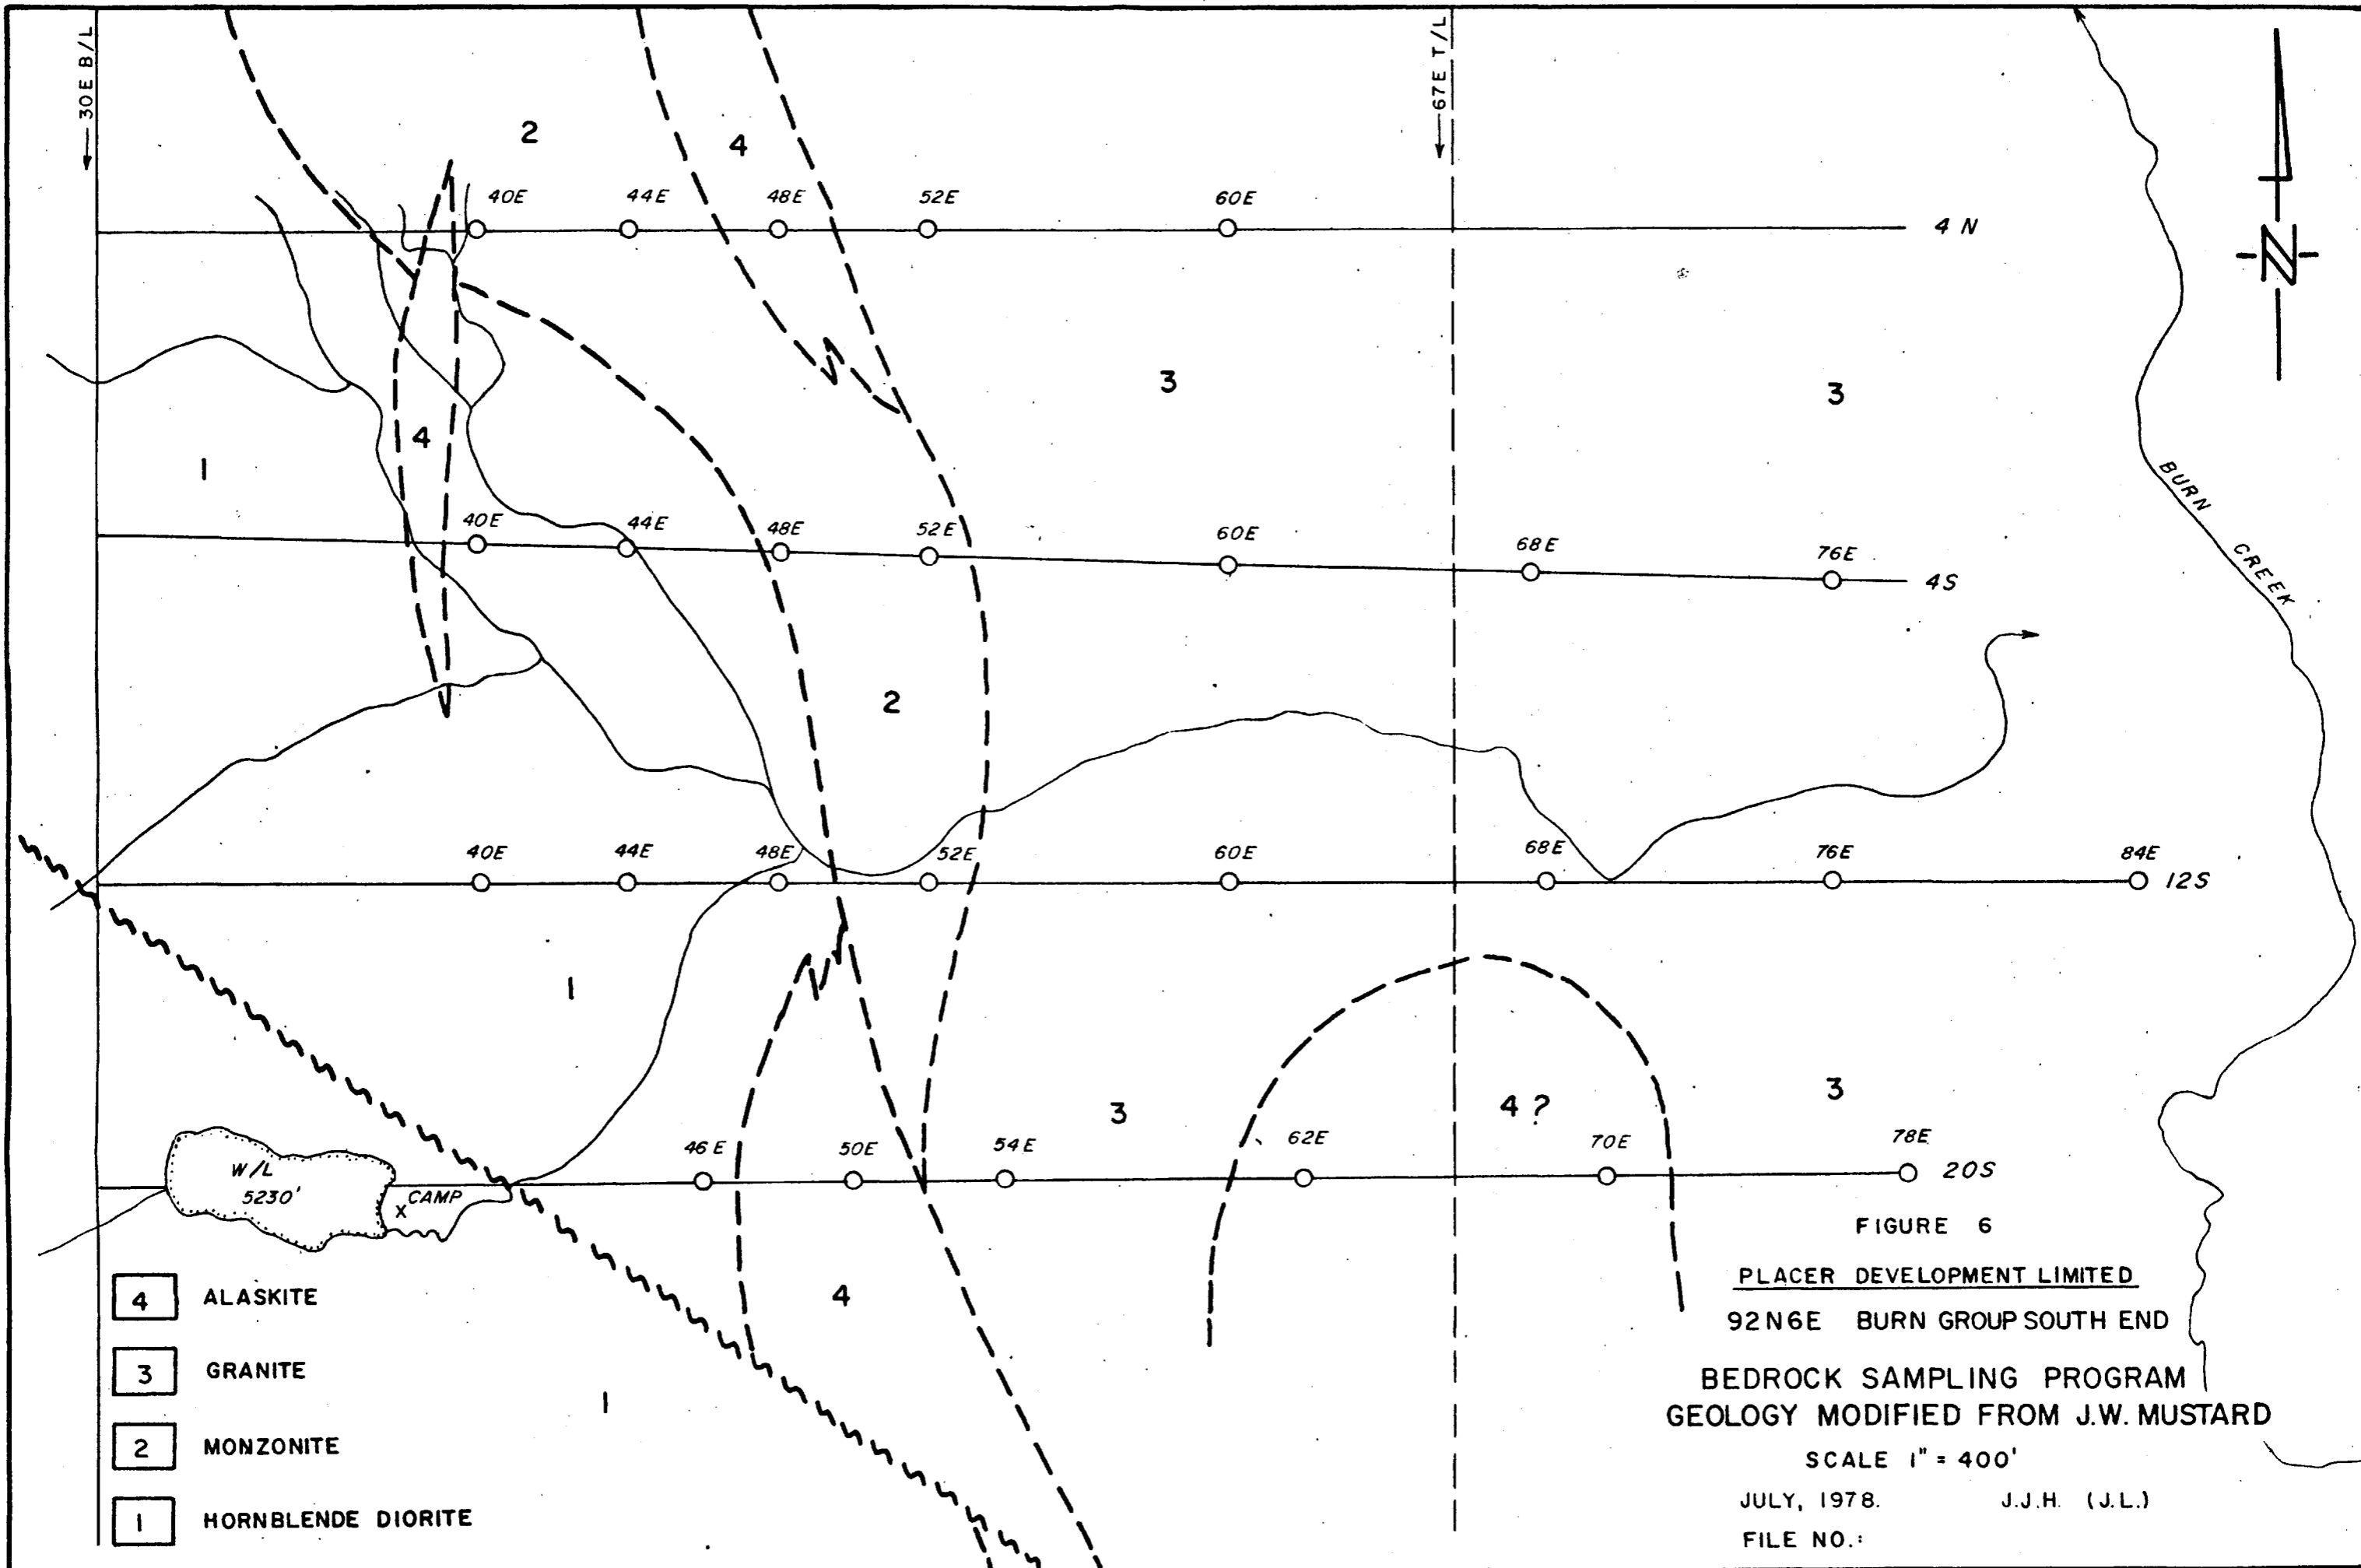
30E B/L

67E T/L

N

2

4

40E
44E
48E
52E
60E
4 N

3

3

4

1

BURN CREEK

40E
44E
48E
52E
60E
68E
76E
4S

2

40E
44E
48E
52E
60E
68E
76E
84E
12S

1

3

4 ?

3

W/L 5230'

X CAMP

46 E
50E
54E
62E
70E
78E
20S

4

1

| 4 | ALASKITE |
|---|---|
| 3 | GRANITE |
| 2 | MONZONITE |
| 1 | HORNBLENDE DIORITE |

FIGURE 6

PLACER DEVELOPMENT LIMITED

92N6E BURN GROUP SOUTH END

BEDROCK SAMPLING PROGRAM
GEOLOGY MODIFIED FROM J.W. MUSTARD

SCALE 1" = 400'

JULY, 1978. J.J.H. (J.L.)

FILE NO.: